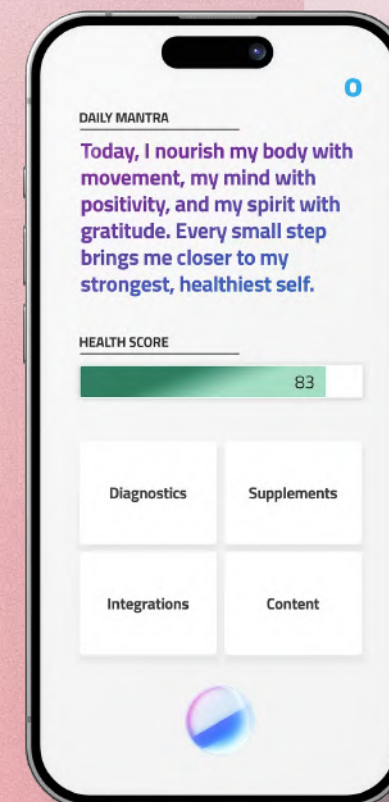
O

DAILY MANTRA

Today, I nourish my body with movement, my mind with positivity, and my spirit with gratitude. Every small step brings me closer to my strongest, healthiest self.

HEALTH SCORE

83

Diagnostics

Supplements

Integrations

Content